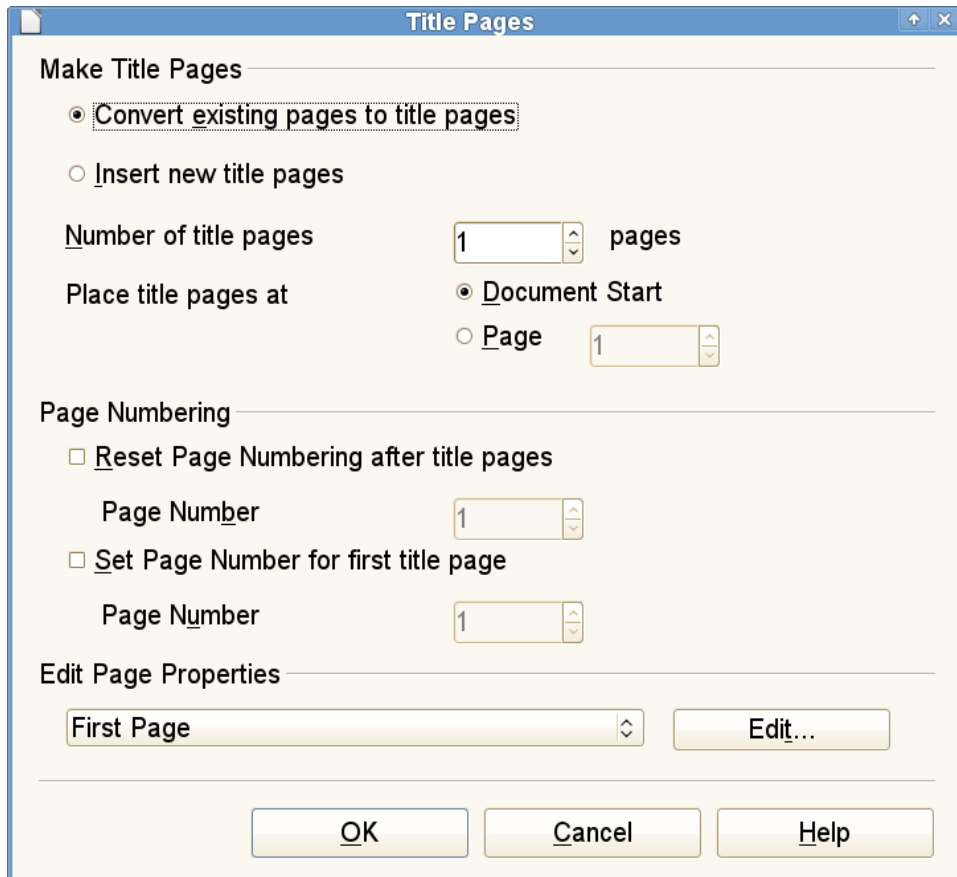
Title Pages

Make Title Pages

Convert existing pages to title pages

Insert new title pages

Number of title pages 1 pages

Place title pages at

Document Start

Page 1

Page Numbering

Reset Page Numbering after title pages

Page Number 1

Set Page Number for first title page

Page Number 1

Edit Page Properties

First Page

Edit...

OK

Cancel

Help